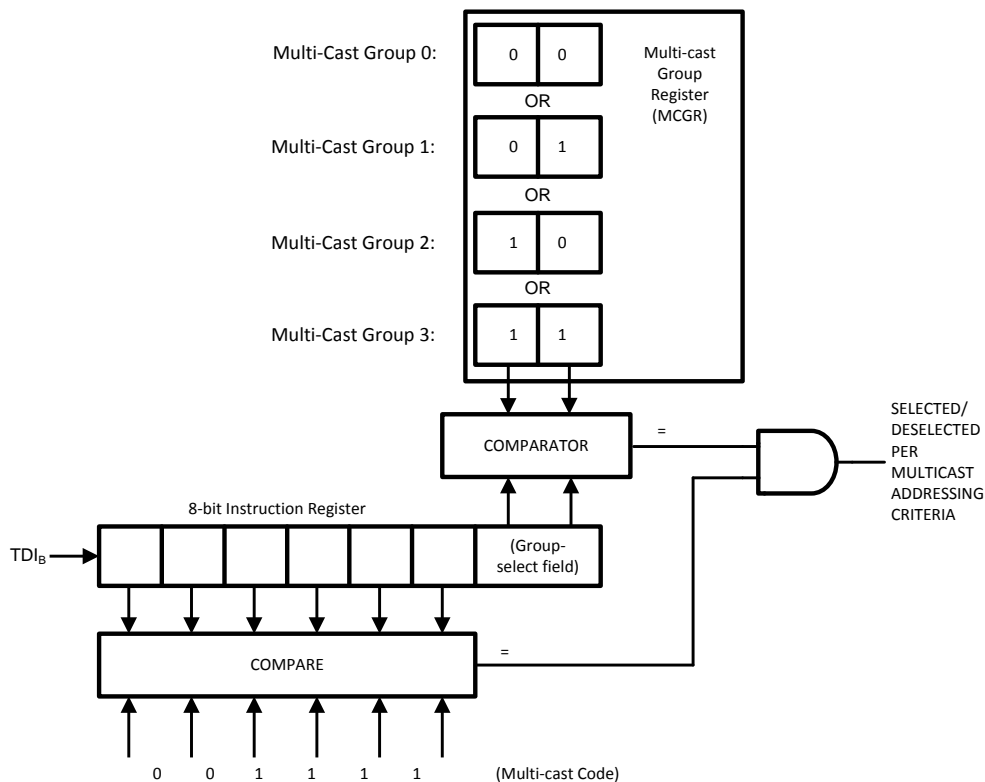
Multi-Cast Group 0:
0 0
Multi-cast Group Register (MCGR)
OR
Multi-Cast Group 1:
0 1
OR
Multi-Cast Group 2:
1 0
OR
Multi-Cast Group 3:
1 1

COMPARATOR
=
SELECTED/ DESELECTED PER MULTICAST ADDRESSING CRITERIA

8-bit Instruction Register
$TDI_B$
(Group-select field)

COMPARE
=

0 0 1 1 1 1 (Multi-cast Code)